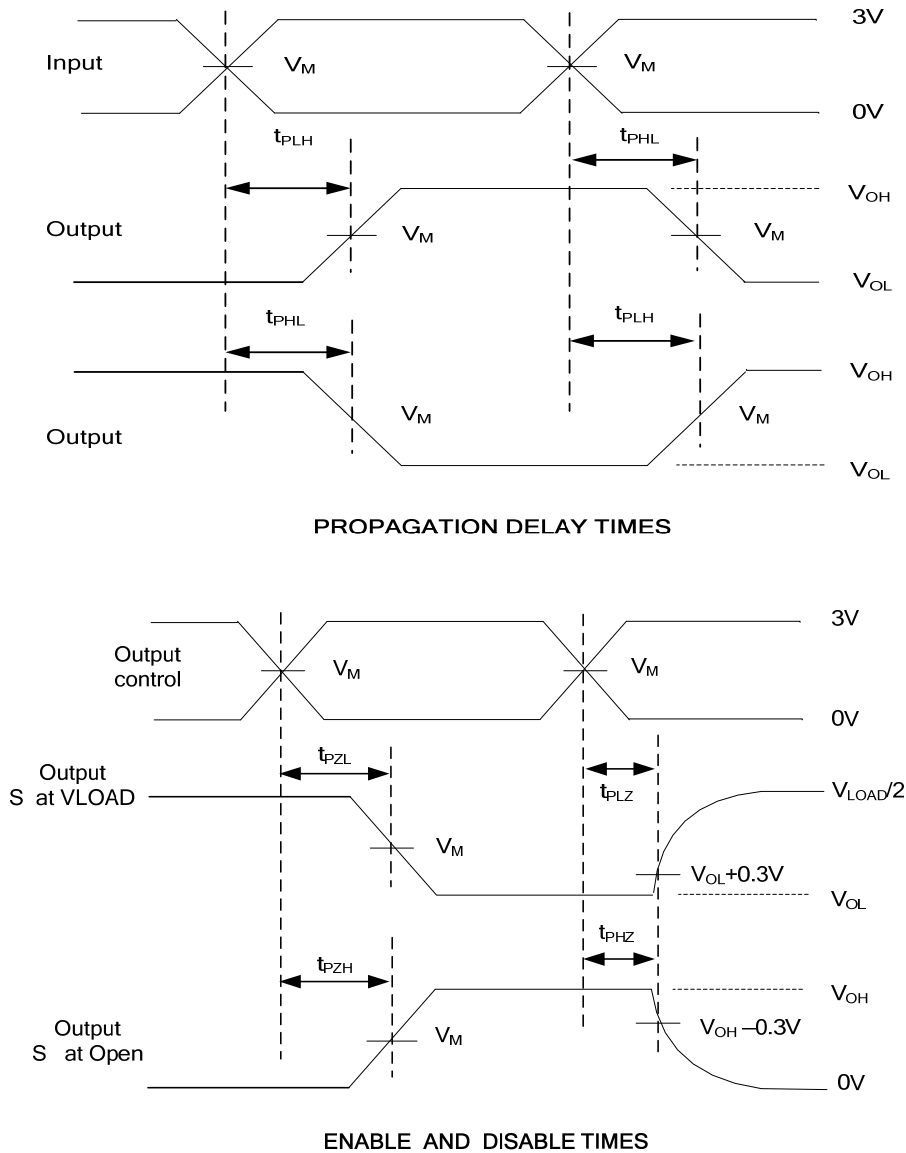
3V

Input $V_M$ $V_M$

0V

$t_{PLH}$ $t_{PHL}$

$V_{OH}$

Output $V_M$ $V_M$

$V_{OL}$

$t_{PHL}$ $t_{PLH}$

$V_{OH}$

$V_M$ $V_M$

Output

$V_{OL}$

PROPAGATION DELAY TIMES

3V

Output control $V_M$ $V_M$

0V

$t_{PZL}$

Output S at VLOAD $t_{PLZ}$ $V_{LOAD}/2$

$V_M$

$V_{OL}+0.3V$

$V_{OL}$

$t_{PHZ}$

$t_{PZH}$

$V_{OH}$

Output S at Open $V_M$ $V_{OH}-0.3V$

0V

ENABLE AND DISABLE TIMES